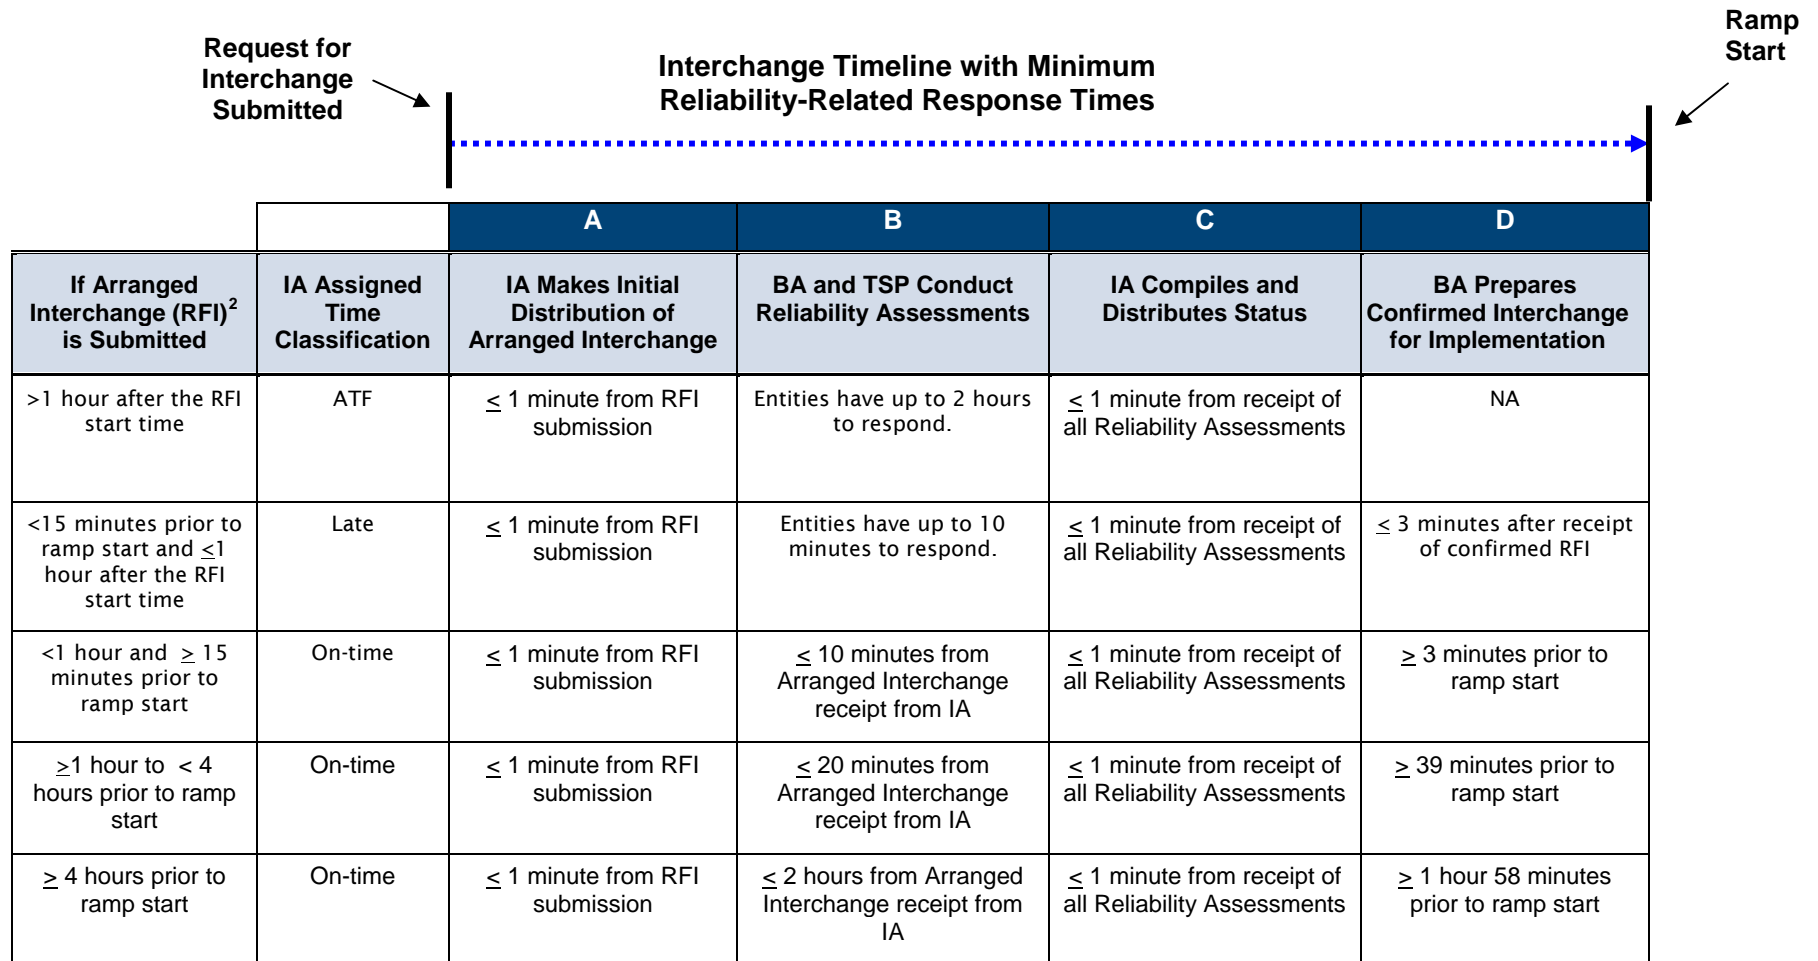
Request for Interchange Submitted

Interchange Timeline with Minimum Reliability-Related Response Times

Ramp Start

| | | A | B | C | D |
|---|---|---|---|---|---|
| If Arranged Interchange (RFI)$^2$ is Submitted | IA Assigned Time Classification | IA Makes Initial Distribution of Arranged Interchange | BA and TSP Conduct Reliability Assessments | IA Compiles and Distributes Status | BA Prepares Confirmed Interchange for Implementation |
| >1 hour after the RFI start time | ATF | $\leq$ 1 minute from RFI submission | Entities have up to 2 hours to respond. | $\leq$ 1 minute from receipt of all Reliability Assessments | NA |
| <15 minutes prior to ramp start and $\leq$1 hour after the RFI start time | Late | $\leq$ 1 minute from RFI submission | Entities have up to 10 minutes to respond. | $\leq$ 1 minute from receipt of all Reliability Assessments | $\leq$ 3 minutes after receipt of confirmed RFI |
| <1 hour and $\geq$ 15 minutes prior to ramp start | On-time | $\leq$ 1 minute from RFI submission | $\leq$ 10 minutes from Arranged Interchange receipt from IA | $\leq$ 1 minute from receipt of all Reliability Assessments | $\geq$ 3 minutes prior to ramp start |
| $\geq$1 hour to < 4 hours prior to ramp start | On-time | $\leq$ 1 minute from RFI submission | $\leq$ 20 minutes from Arranged Interchange receipt from IA | $\leq$ 1 minute from receipt of all Reliability Assessments | $\geq$ 39 minutes prior to ramp start |
| $\geq$ 4 hours prior to ramp start | On-time | $\leq$ 1 minute from RFI submission | $\leq$ 2 hours from Arranged Interchange receipt from IA | $\leq$ 1 minute from receipt of all Reliability Assessments | $\geq$ 1 hour 58 minutes prior to ramp start |